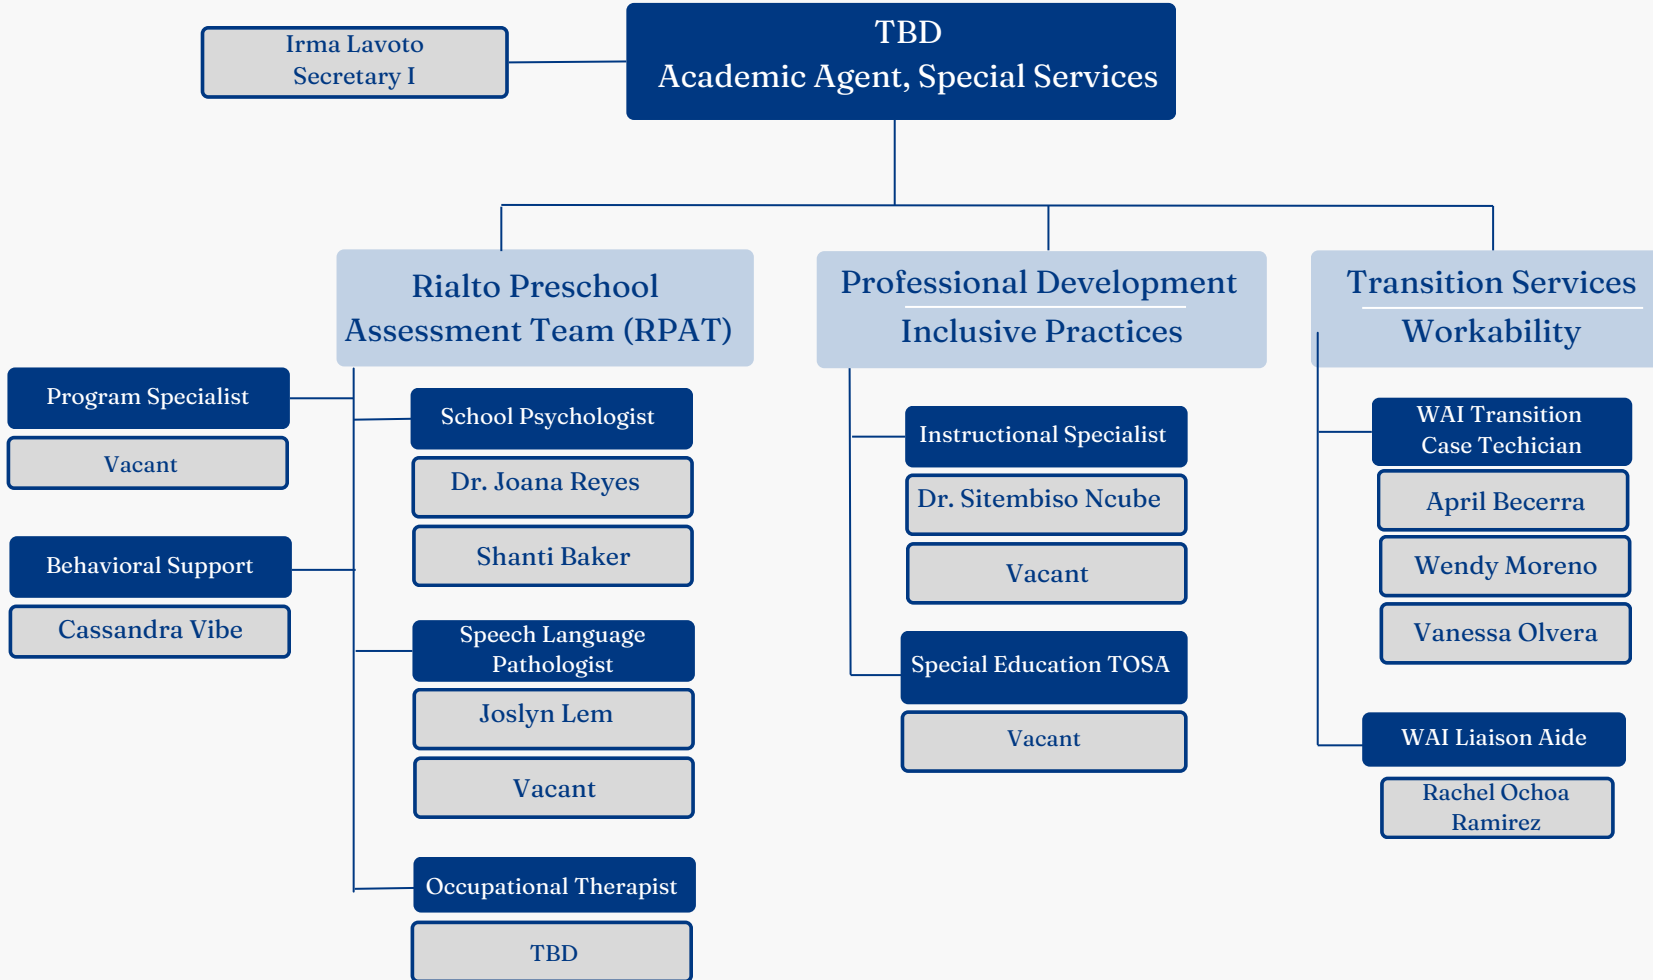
Irma Lavoto
Secretary I

TBD
Academic Agent, Special Services

Rialto Preschool Assessment Team (RPAT)

Program Specialist

Vacant

Behavioral Support

Cassandra Vibe

School Psychologist

Dr. Joana Reyes

Shanti Baker

Speech Language Pathologist

Joslyn Lem

Vacant

Occupational Therapist

TBD

Professional Development
Inclusive Practices

Instructional Specialist

Dr. Sitembiso Ncube

Vacant

Special Education TOSA

Vacant

Transition Services
Workability

WAI Transition Case Techician

April Becerra

Wendy Moreno

Vanessa Olvera

WAI Liaison Aide

Rachel Ochoa Ramirez